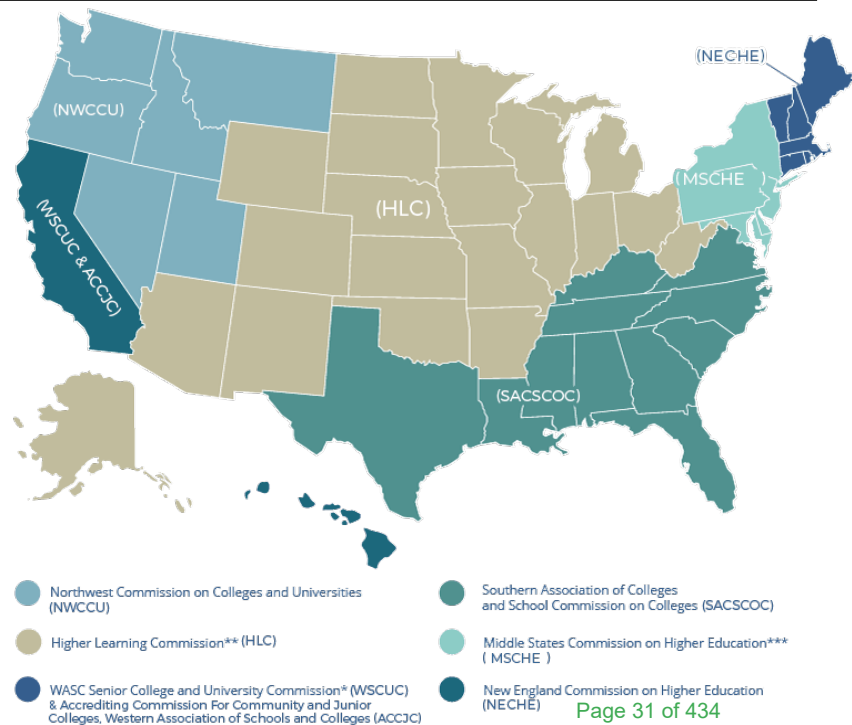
(NECHE)

(NWCCU)

(MSCHE)

(HLC)

(WSCUC & ACCJC)

(SACSCOC)

Northwest Commission on Colleges and Universities (NWCCU)

Southern Association of Colleges and School Commission on Colleges (SACSCOC)

Higher Learning Commission** (HLC)

Middle States Commission on Higher Education*** ( MSCHE )

WASC Senior College and University Commission* (WSCUC) & Accrediting Commission For Community and Junior Colleges, Western Association of Schools and Colleges (ACCJC)

New England Commission on Higher Education (NECHE)

Page 31 of 434